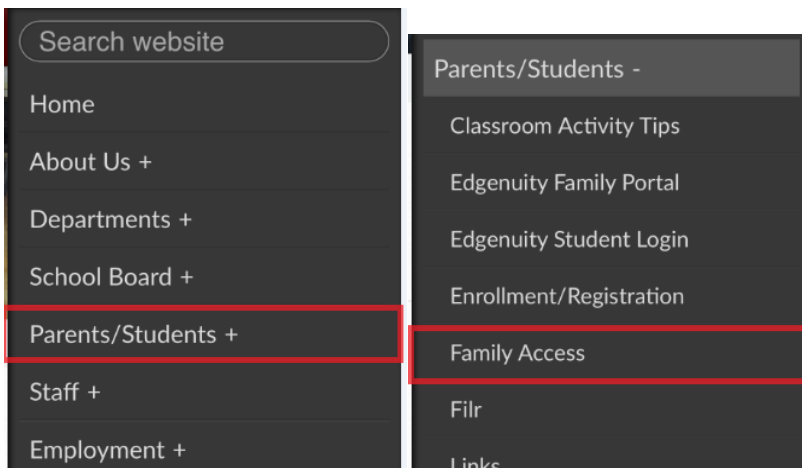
Search website

Home

About Us +

Departments +

School Board +

Parents/Students +

Staff +

Employment +

Parents/Students -

Classroom Activity Tips

Edgenuity Family Portal

Edgenuity Student Login

Enrollment/Registration

Family Access

Filr

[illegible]